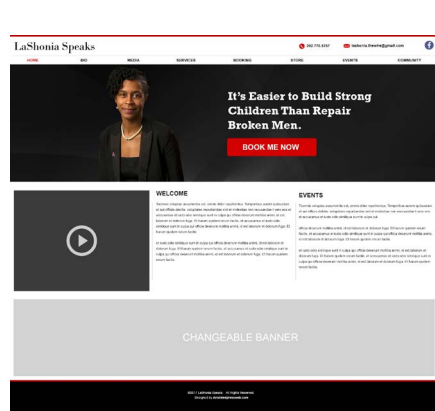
LaShonia Speaks

260.770.3357 lashonia.thewhe@gmail.com

HOME BIO MEDIA SERVICES BOOKING STORE EVENTS COMMUNITY

It's Easier to Build Strong Children Than Repair Broken Men.

BOOK ME NOW

WELCOME

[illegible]

EVENTS

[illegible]

CHANGEABLE BANNER

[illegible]